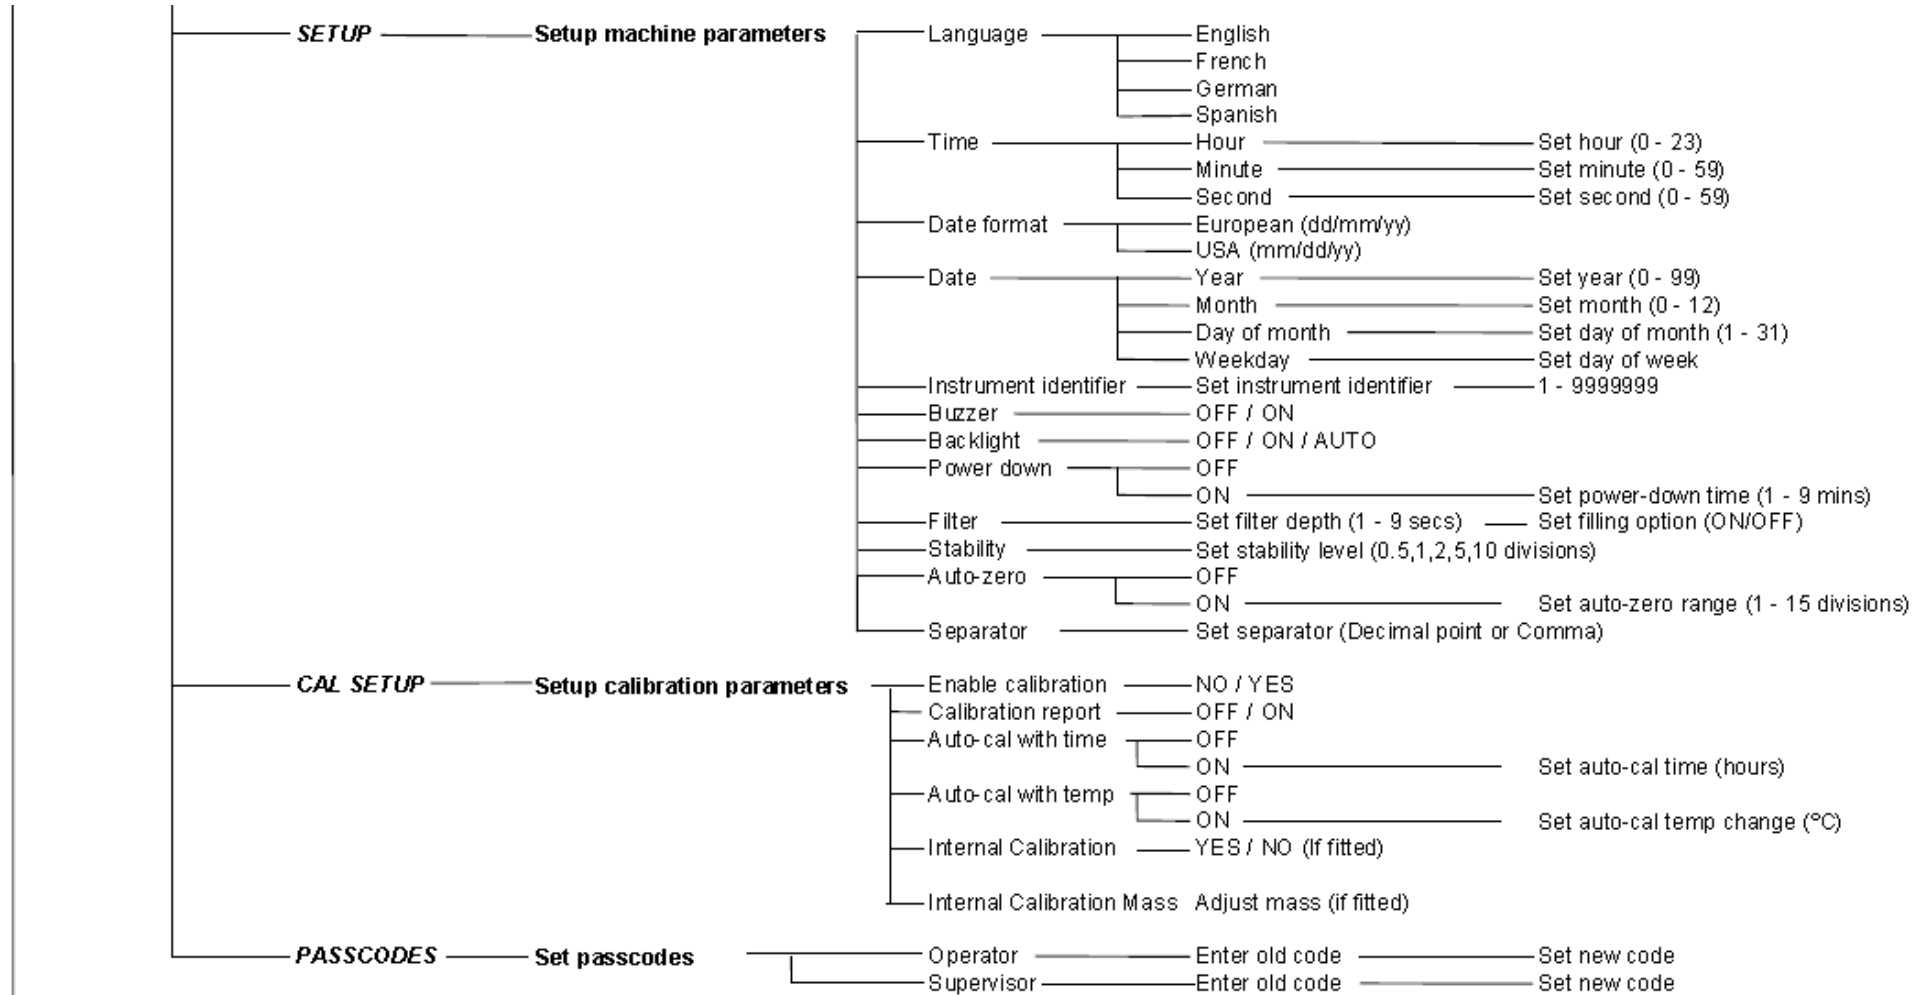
SETUP
Setup machine parameters
Language
English
French
German
Spanish
Time
Hour
Set hour (0 - 23)
Minute
Set minute (0 - 59)
Second
Set second (0 - 59)
Date format
European (dd/mm/yy)
USA (mm/dd/yy)
Date
Year
Set year (0 - 99)
Month
Set month (0 - 12)
Day of month
Set day of month (1 - 31)
Weekday
Set day of week
Instrument identifier
Set instrument identifier
1 - 9999999
Buzzer
OFF / ON
Backlight
OFF / ON / AUTO
Power down
OFF
ON
Set power-down time (1 - 9 mins)
Filter
Set filter depth (1 - 9 secs)
Set filling option (ON/OFF)
Stability
Set stability level (0.5,1,2,5,10 divisions)
Auto-zero
OFF
ON
Set auto-zero range (1 - 15 divisions)
Separator
Set separator (Decimal point or Comma)

CAL SETUP
Setup calibration parameters
Enable calibration
NO / YES
Calibration report
OFF / ON
Auto-cal with time
OFF
ON
Set auto-cal time (hours)
Auto-cal with temp
OFF
ON
Set auto-cal temp change (°C)
Internal Calibration
YES / NO (If fitted)
Internal Calibration Mass
Adjust mass (if fitted)

PASSCODES
Set passcodes
Operator
Enter old code
Set new code
Supervisor
Enter old code
Set new code